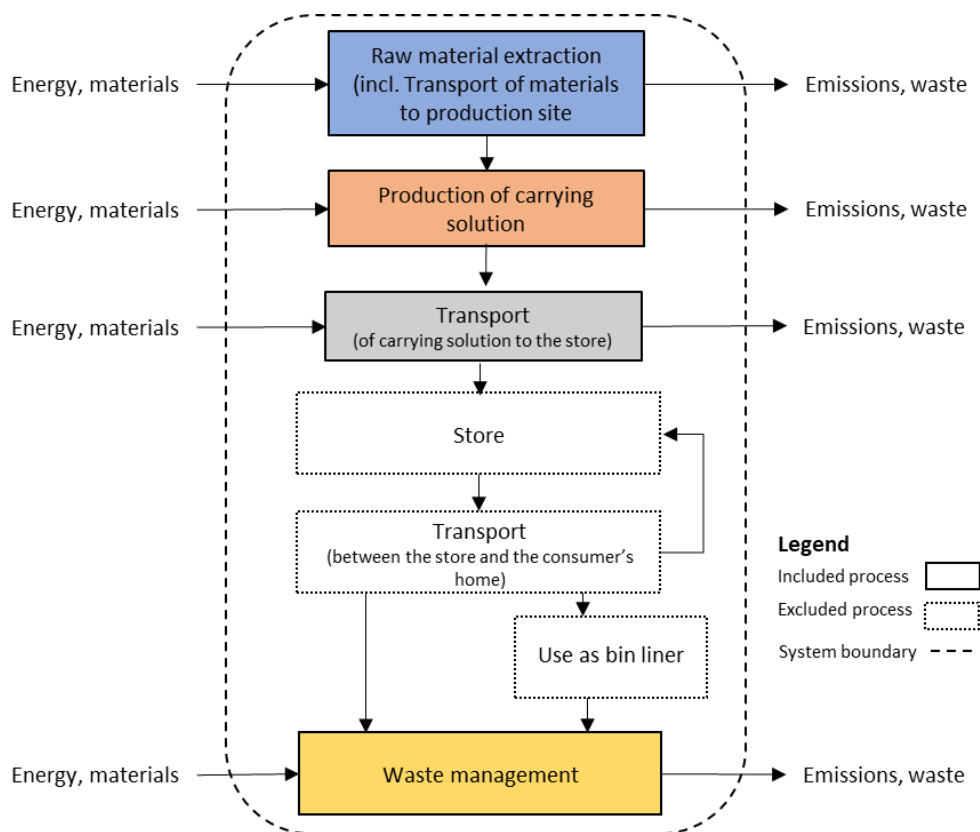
Energy, materials

Raw material extraction (incl. Transport of materials to production site

Emissions, waste

Energy, materials

Production of carrying solution

Emissions, waste

Energy, materials

Transport (of carrying solution to the store)

Emissions, waste

Store

Transport (between the store and the consumer's home)

Use as bin liner

Energy, materials

Waste management

Emissions, waste

Legend

Included process

Excluded process

System boundary